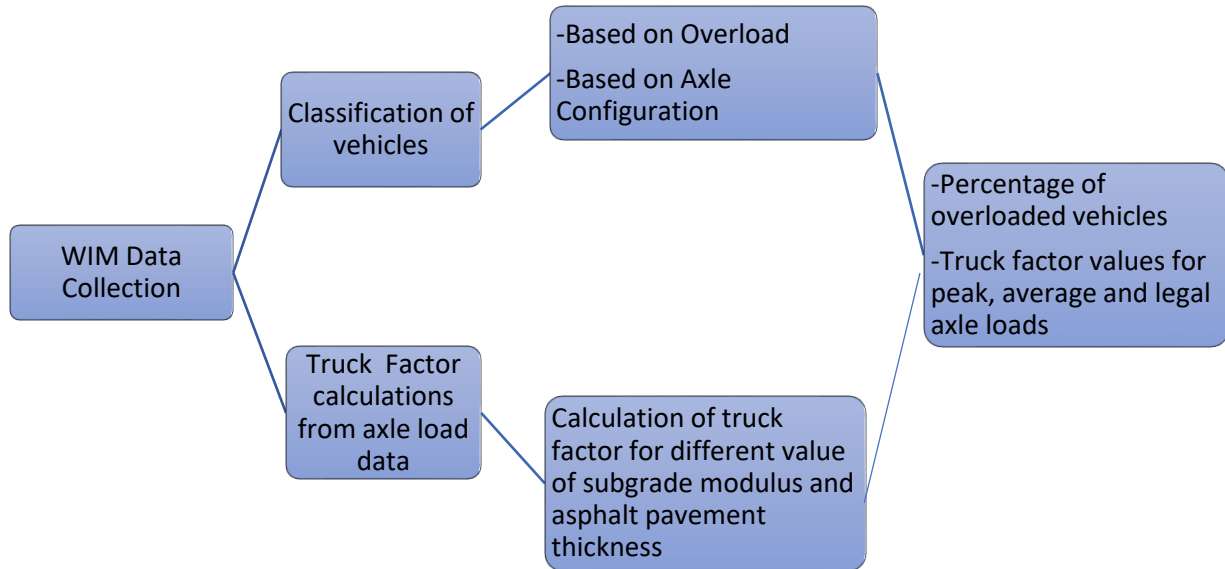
WIM Data Collection

Classification of vehicles

-Based on Overload

-Based on Axle Configuration

Truck Factor calculations from axle load data

Calculation of truck factor for different value of subgrade modulus and asphalt pavement thickness

-Percentage of overloaded vehicles

-Truck factor values for peak, average and legal axle loads